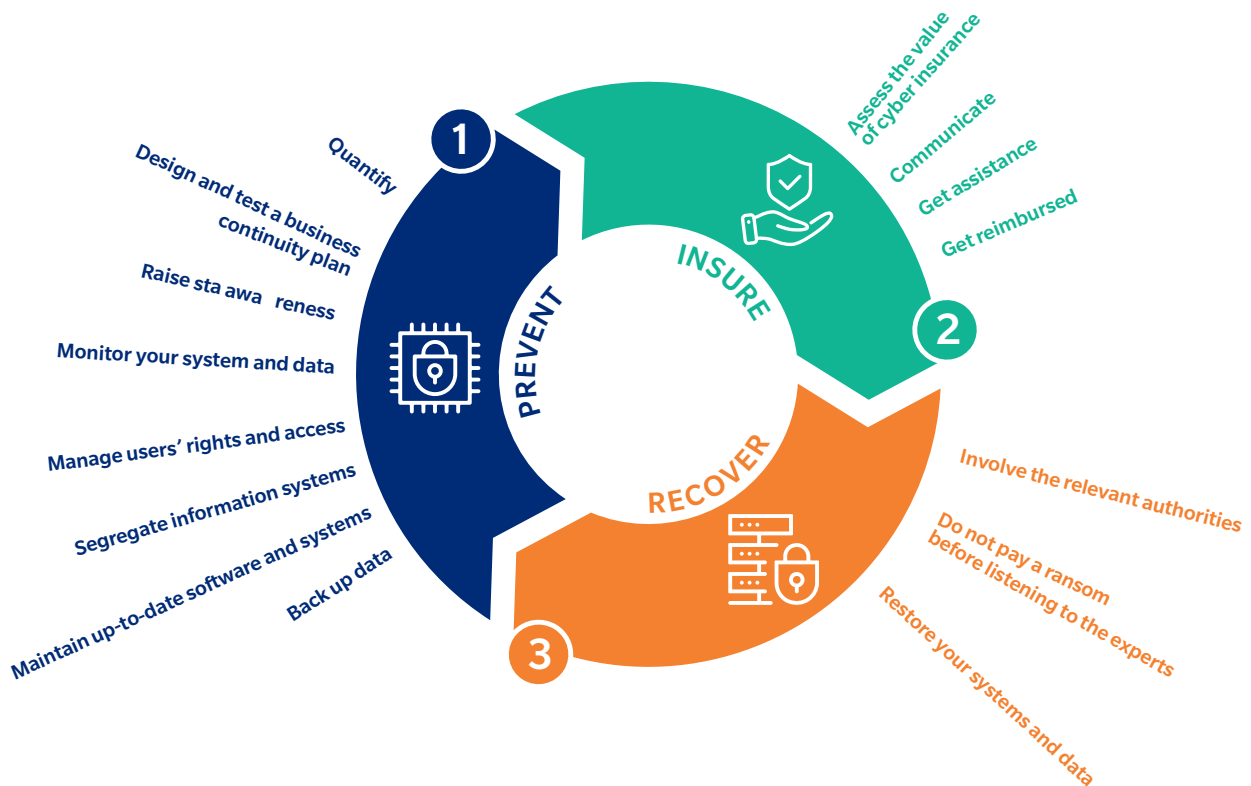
1

PREVENT

Quantify

Design and test a business continuity plan

Raise sta awa reness

Monitor your system and data

Manage users' rights and access

Segregate information systems

Maintain up-to-date software and systems

Back up data

INSURE

Assess the value of cyber insurance

Communicate

Get assistance

Get reimbursed

2

RECOVER

Involve the relevant authorities

Do not pay a ransom before listening to the experts

Restore your systems and data

3